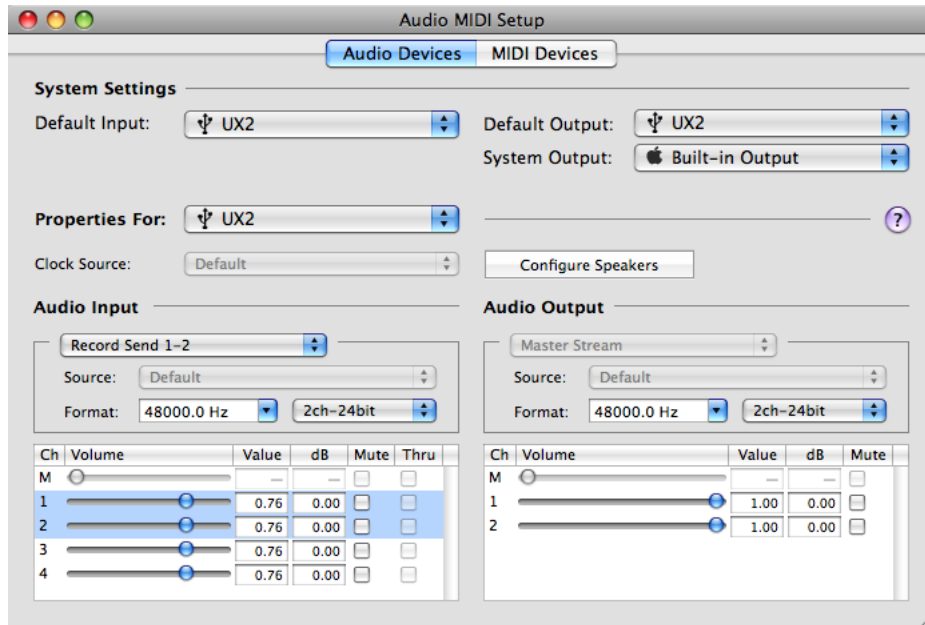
Audio MIDI Setup

Audio Devices MIDI Devices

System Settings

Default Input: UX2

Default Output: UX2

System Output: Built-in Output

Properties For: UX2

?

Clock Source: Default

Configure Speakers

Audio Input

Record Send 1-2

Source: Default

Format: 48000.0 Hz 2ch-24bit

| Ch | Volume | Value | dB | Mute | Thru |
|---|---|---|---|---|---|
| M | | – | – | | |
| 1 | | 0.76 | 0.00 | | |
| 2 | | 0.76 | 0.00 | | |
| 3 | | 0.76 | 0.00 | | |
| 4 | | 0.76 | 0.00 | | |

Audio Output

Master Stream

Source: Default

Format: 48000.0 Hz 2ch-24bit

| Ch | Volume | Value | dB | Mute |
|---|---|---|---|---|
| M | | – | – | |
| 1 | | 1.00 | 0.00 | |
| 2 | | 1.00 | 0.00 | |